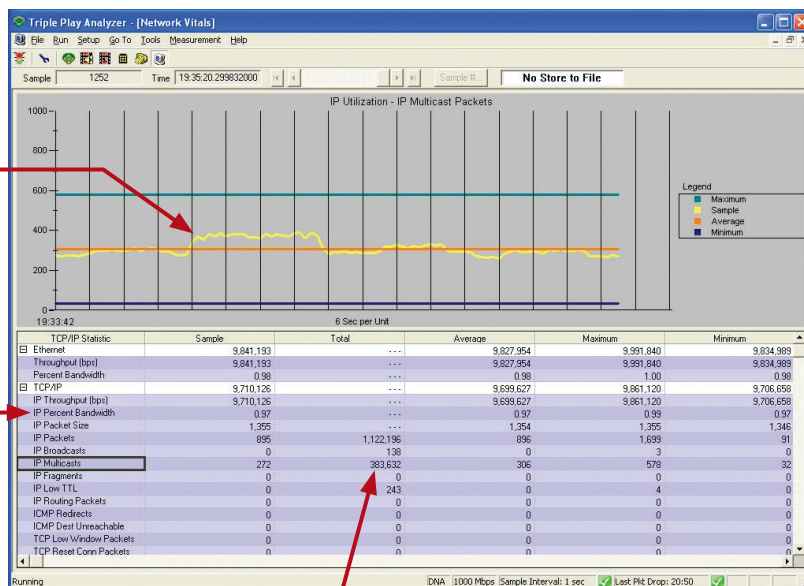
Triple Play Analyzer - [Network Vitals]

File Run Setup Go To Tools Measurement Help

Sample 1252 Time 19:35:20.299832000 Sample #... No Store to File

IP Utilization - IP Multicast Packets

1000
800
600
400
200
0

19:33:42 6 Sec per Unit

Legend
Maximum
Sample
Average
Minimum

| TCP/IP Statistic | Sample | Total | Average | Maximum | Minimum |
|---|---|---|---|---|---|
| Ethernet | 9,841,193 | --- | 9,827,954 | 9,991,840 | 9,834,989 |
| Throughput (bps) | 9,841,193 | --- | 9,827,954 | 9,991,840 | 9,834,989 |
| Percent Bandwidth | 0.98 | --- | 0.98 | 1.00 | 0.98 |
| TCP/IP | 9,710,126 | --- | 9,699,627 | 9,861,120 | 9,706,658 |
| IP Throughput (bps) | 9,710,126 | --- | 9,699,627 | 9,861,120 | 9,706,658 |
| IP Percent Bandwidth | 0.97 | --- | 0.97 | 0.99 | 0.97 |
| IP Packet Size | 1,355 | --- | 1,354 | 1,355 | 1,346 |
| IP Packets | 895 | 1,122,196 | 896 | 1,699 | 91 |
| IP Broadcasts | 0 | 138 | 0 | 3 | 0 |
| IP Multicasts | 272 | 383,632 | 306 | 578 | 32 |
| IP Fragments | 0 | 0 | 0 | 0 | 0 |
| IP Low TTL | 0 | 243 | 0 | 4 | 0 |
| IP Routing Packets | 0 | 0 | 0 | 0 | 0 |
| ICMP Redirects | 0 | 0 | 0 | 0 | 0 |
| ICMP Dest Unreachable | 0 | 0 | 0 | 0 | 0 |
| TCP Low Window Packets | 0 | 0 | 0 | 0 | 0 |
| TCP Reset Conn Packets | 0 | 0 | 0 | 0 | 0 |

Running DNA 1000 Mbps Sample Interval: 1 sec Last Pkt Drop: 20:50